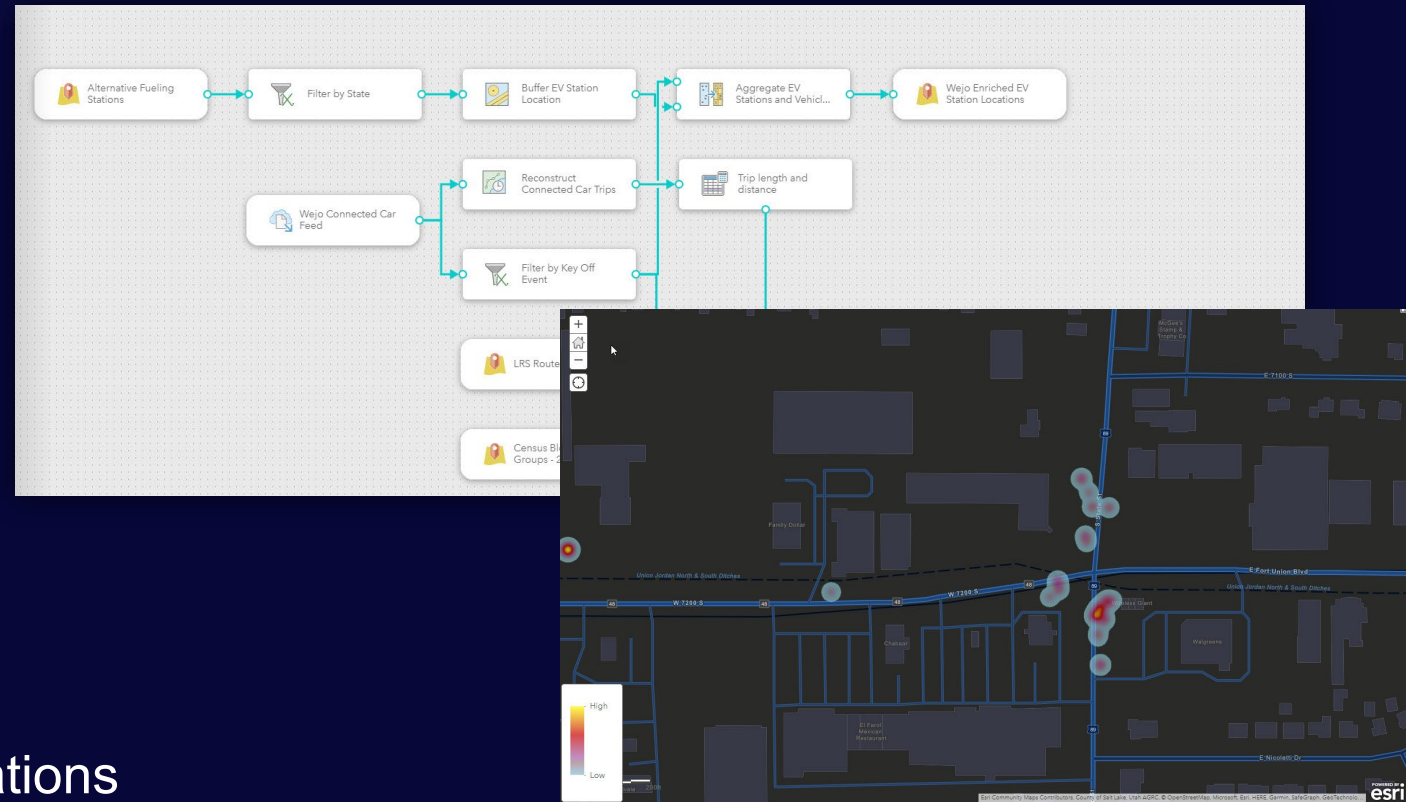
Alternative Fueling Stations

Filter by State

Buffer EV Station Location

Aggregate EV Stations and Vehicl...

Wejo Enriched EV Station Locations

Reconstruct Connected Car Trips

Trip length and distance

Wejo Connected Car Feed

Filter by Key Off Event

LRS Route

Census Bl Groups - 2

+

−

E 7100 S

Family Dollar

Union Jordan North & South Ditches

W 7200 S

E Fort Union Blvd

Union Jordan North & South Ditches

Chateau

Walgreens

El Farol Mexican Restaurant

E Nicolatti Dr

High

Low

ations

Esri Community Maps Contributors, County of Salt Lake, Utah AGRC, © OpenStreetMap, Microsoft, Esri, HERE, Garmin, SafeGraph, GeoTechnologies

POWERED BY esri